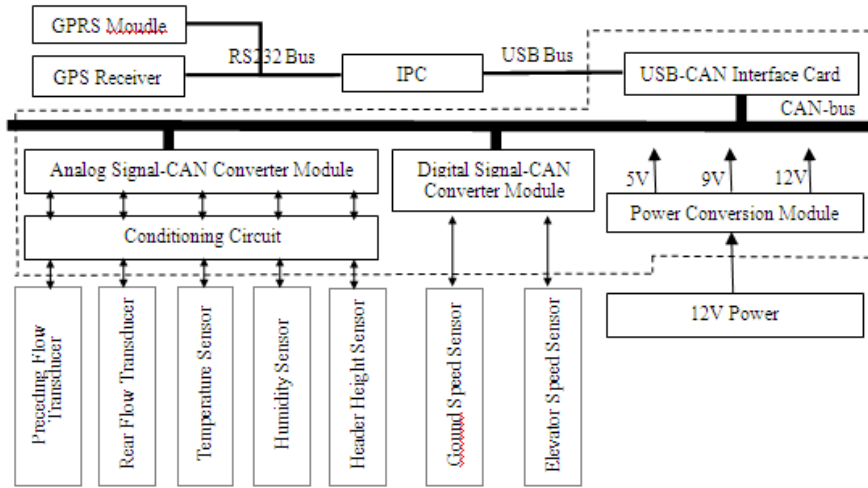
GPRS Moudle

GPS Receiver

RS232 Bus

IPC

USB Bus

USB-CAN Interface Card

CAN-bus

Analog Signal-CAN Converter Module

Digital Signal-CAN Converter Module

5V

9V

12V

Power Conversion Module

Conditioning Circuit

12V Power

Preceding Flow Transducer

Rear Flow Transducer

Temperature Sensor

Humidity Sensor

Header Height Sensor

Gound Speed Sensor

Elevator Speed Sensor